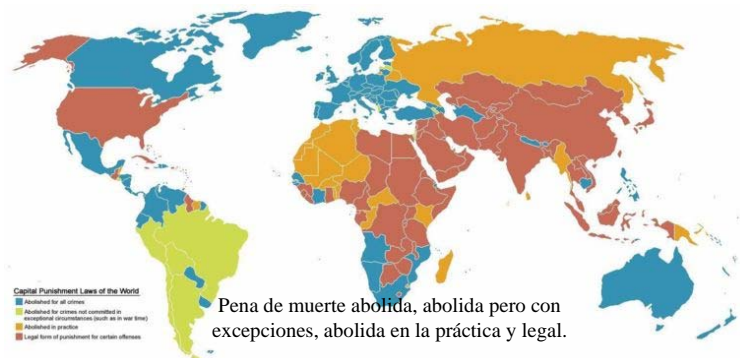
Capital Punishment Laws of the World
Abolished for all crimes
Abolished for crimes not committed in exceptional circumstances (such as in war time)
Abolished in practice
Legal form of punishment for certain offenses

Pena de muerte abolida, abolida pero con excepciones, abolida en la práctica y legal.